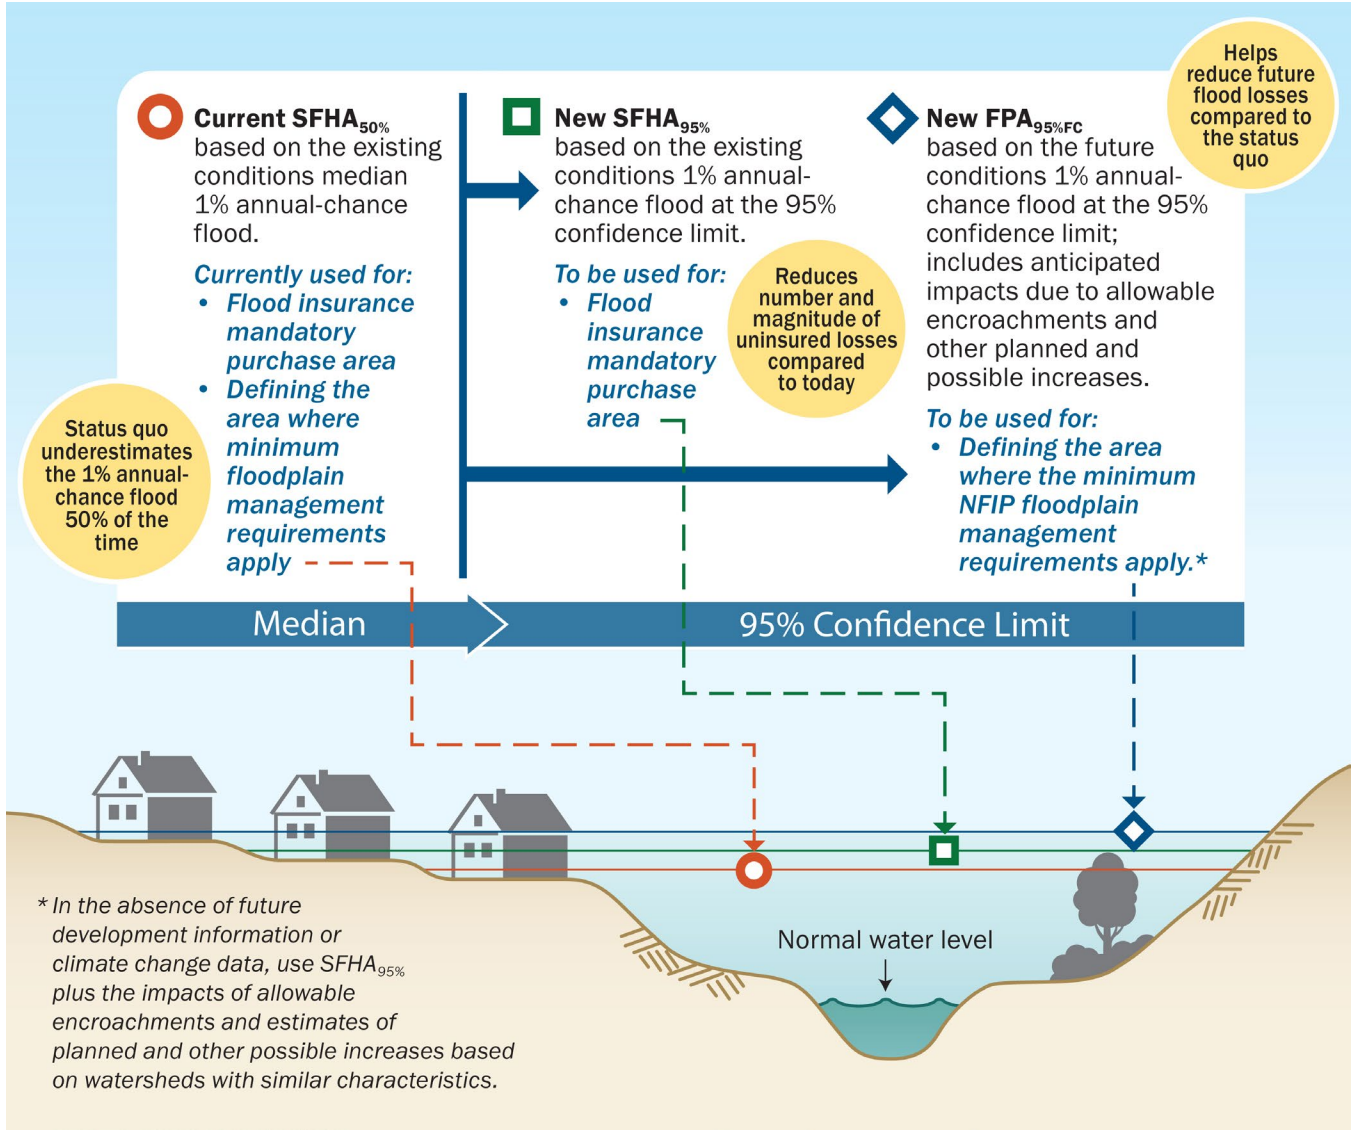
Current SFHA$_{50\%}$ based on the existing conditions median 1% annual-chance flood.

Currently used for:
• Flood insurance mandatory purchase area
• Defining the area where minimum floodplain management requirements apply

Status quo underestimates the 1% annual-chance flood 50% of the time

New SFHA$_{95\%}$ based on the existing conditions 1% annual-chance flood at the 95% confidence limit.

To be used for:
• Flood insurance mandatory purchase area

Reduces number and magnitude of uninsured losses compared to today

New FPA$_{95\%FC}$ based on the future conditions 1% annual-chance flood at the 95% confidence limit; includes anticipated impacts due to allowable encroachments and other planned and possible increases.

Helps reduce future flood losses compared to the status quo

To be used for:
• Defining the area where the minimum NFIP floodplain management requirements apply.*

Median

95% Confidence Limit

Normal water level

* In the absence of future development information or climate change data, use SFHA$_{95\%}$ plus the impacts of allowable encroachments and estimates of planned and other possible increases based on watersheds with similar characteristics.